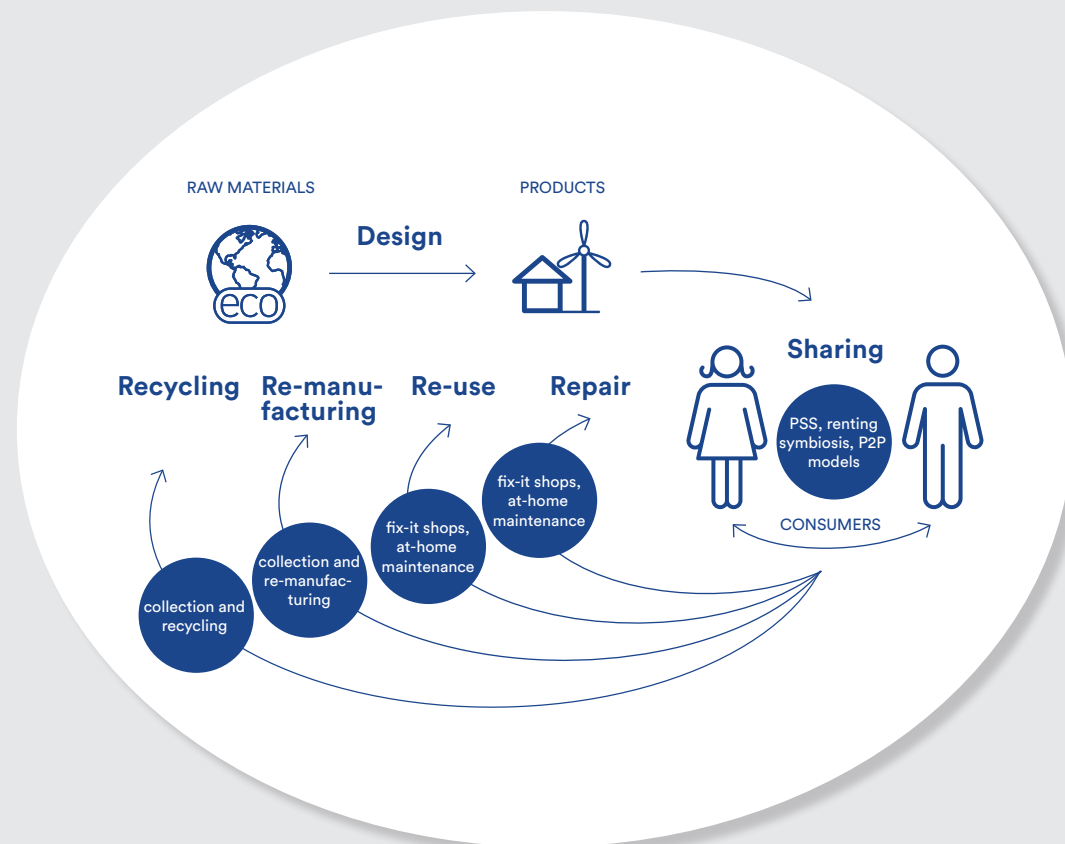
RAW MATERIALS

eco

Design

PRODUCTS

Sharing

PSS, renting symbiosis, P2P models

CONSUMERS

Recycling

Re-manufacturing

Re-use

Repair

fix-it shops, at-home maintenance

fix-it shops, at-home maintenance

collection and re-manufacturing

collection and recycling